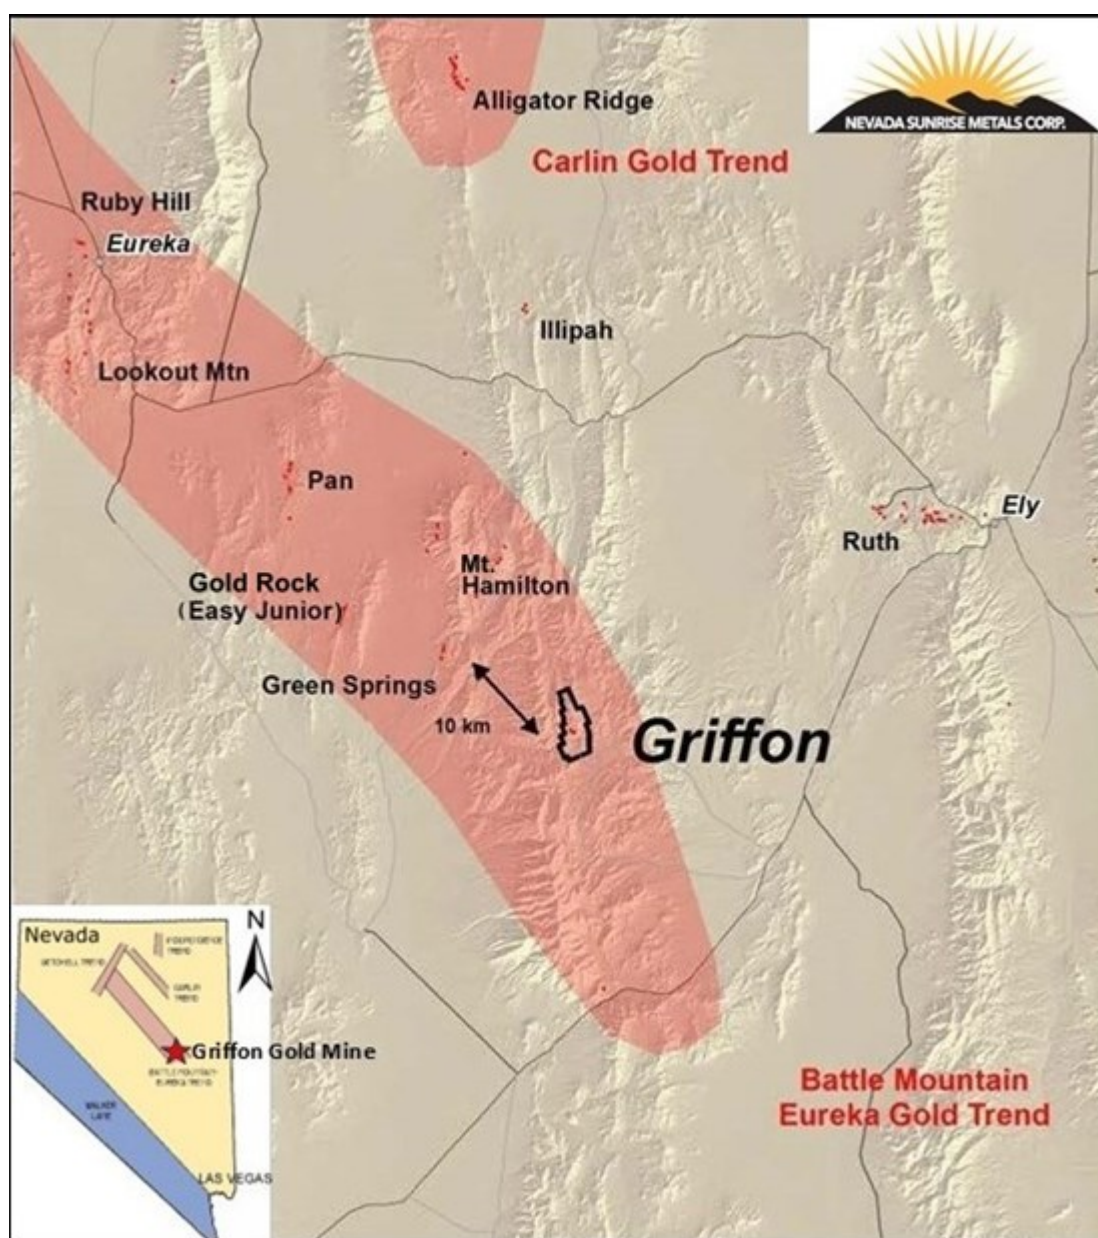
Alligator Ridge

NEVADA SUNRISE METALS CORP.

Carlin Gold Trend

Ruby Hill

Eureka

Illipah

Lookout Mtn

Pan

Ely

Ruth

Mt. Hamilton

Gold Rock (Easy Junior)

Green Springs

10 km

Griffon

Nevada

N

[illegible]

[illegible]

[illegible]

Griffon Gold Mine

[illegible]

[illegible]

LAS VEGAS

Battle Mountain Eureka Gold Trend